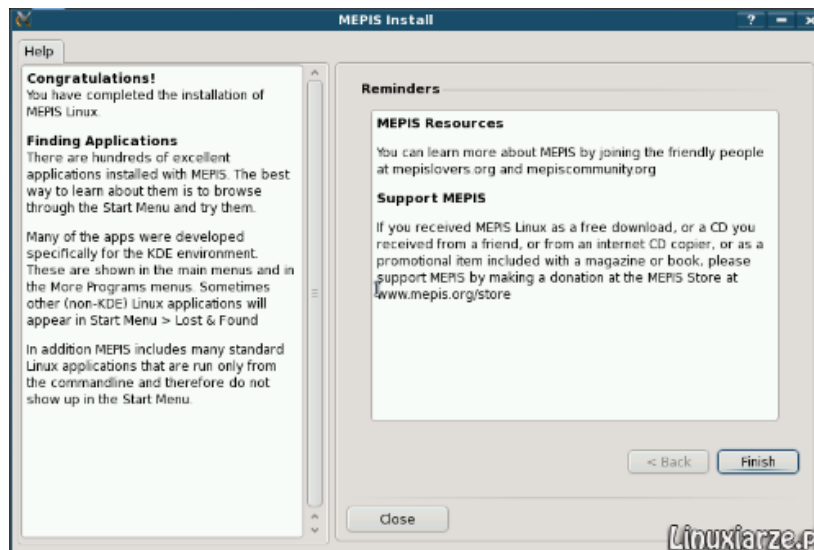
MEPIS Install

? – x

Help

Congratulations!
You have completed the installation of MEPIS Linux.

Finding Applications
There are hundreds of excellent applications installed with MEPIS. The best way to learn about them is to browse through the Start Menu and try them.

Many of the apps were developed specifically for the KDE environment. These are shown in the main menus and in the More Programs menus. Sometimes other (non-KDE) Linux applications will appear in Start Menu > Lost & Found

In addition MEPIS includes many standard Linux applications that are run only from the commandline and therefore do not show up in the Start Menu.

Reminders

MEPIS Resources

You can learn more about MEPIS by joining the friendly people at mepislovers.org and mepiscommunity.org

Support MEPIS

If you received MEPIS Linux as a free download, or a CD you received from a friend, or from an internet CD copier, or as a promotional item included with a magazine or book, please support MEPIS by making a donation at the MEPIS Store at www.mepis.org/store

< Back

Finish

Close

Linuxiarze.p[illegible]